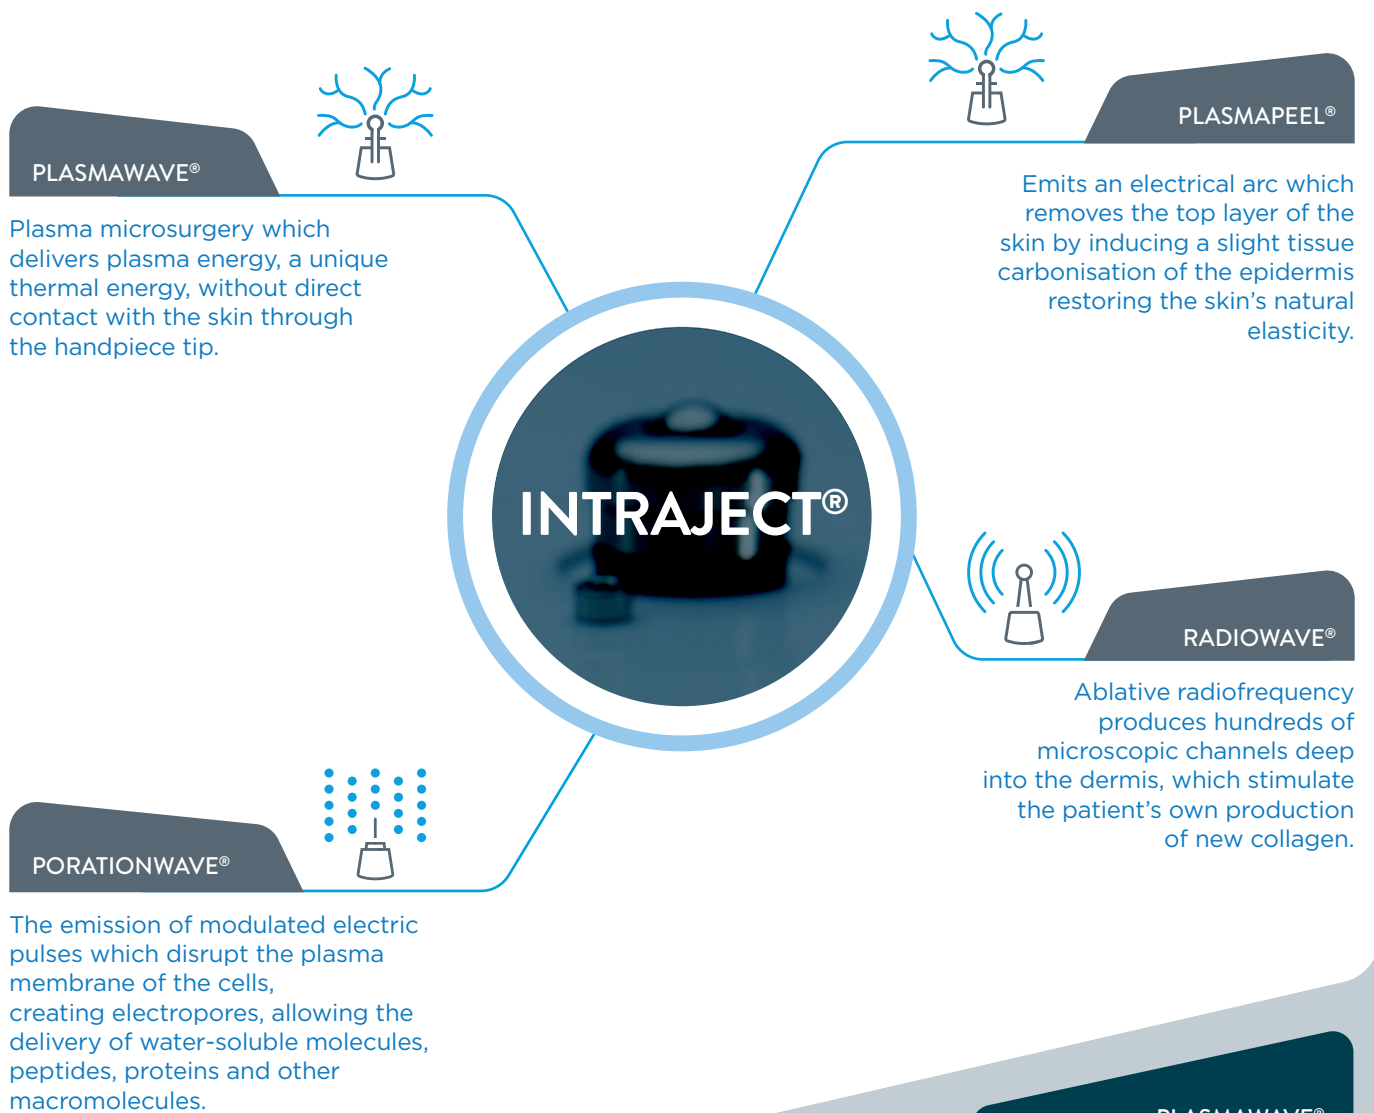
PLASMAWAVE®

Plasma microsurgery which delivers plasma energy, a unique thermal energy, without direct contact with the skin through the handpiece tip.

PLASMAPEEL®

Emits an electrical arc which removes the top layer of the skin by inducing a slight tissue carbonisation of the epidermis restoring the skin's natural elasticity.

INTRAJECT®

RADIOWAVE®

Ablative radiofrequency produces hundreds of microscopic channels deep into the dermis, which stimulate the patient's own production of new collagen.

PORATIONWAVE®

The emission of modulated electric pulses which disrupt the plasma membrane of the cells, creating electropores, allowing the delivery of water-soluble molecules, peptides, proteins and other macromolecules.

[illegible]